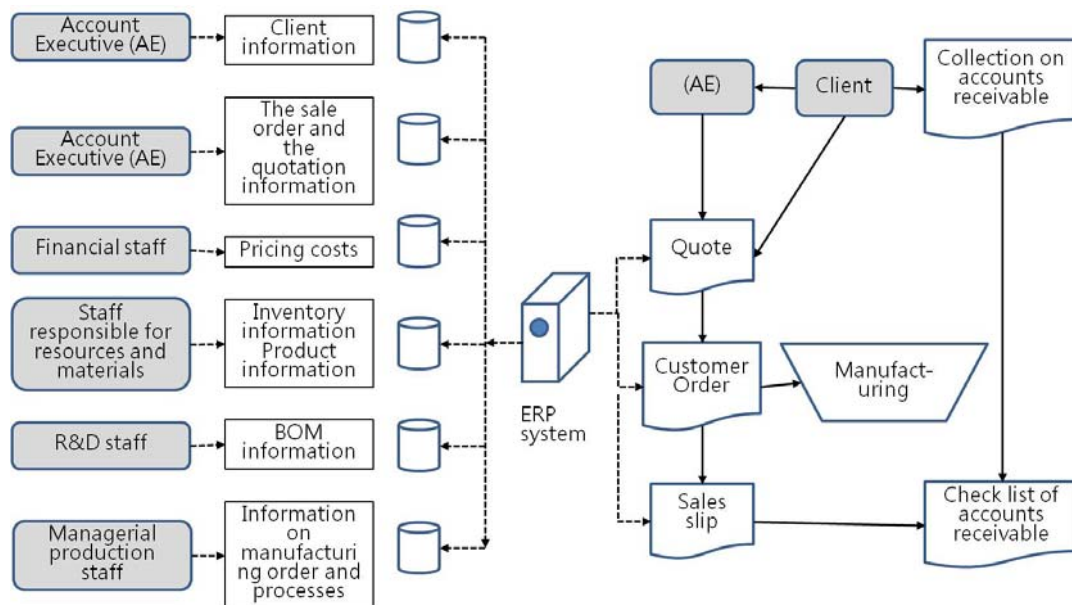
Account Executive (AE)

Client information

Account Executive (AE)

The sale order and the quotation information

Financial staff

Pricing costs

Staff responsible for resources and materials

Inventory information Product information

R&D staff

BOM information

Managerial production staff

Information on manufacturi ng order and processes

ERP system

(AE)

Client

Collection on accounts receivable

Quote

Customer Order

Manufact-uring

Sales slip

Check list of accounts receivable